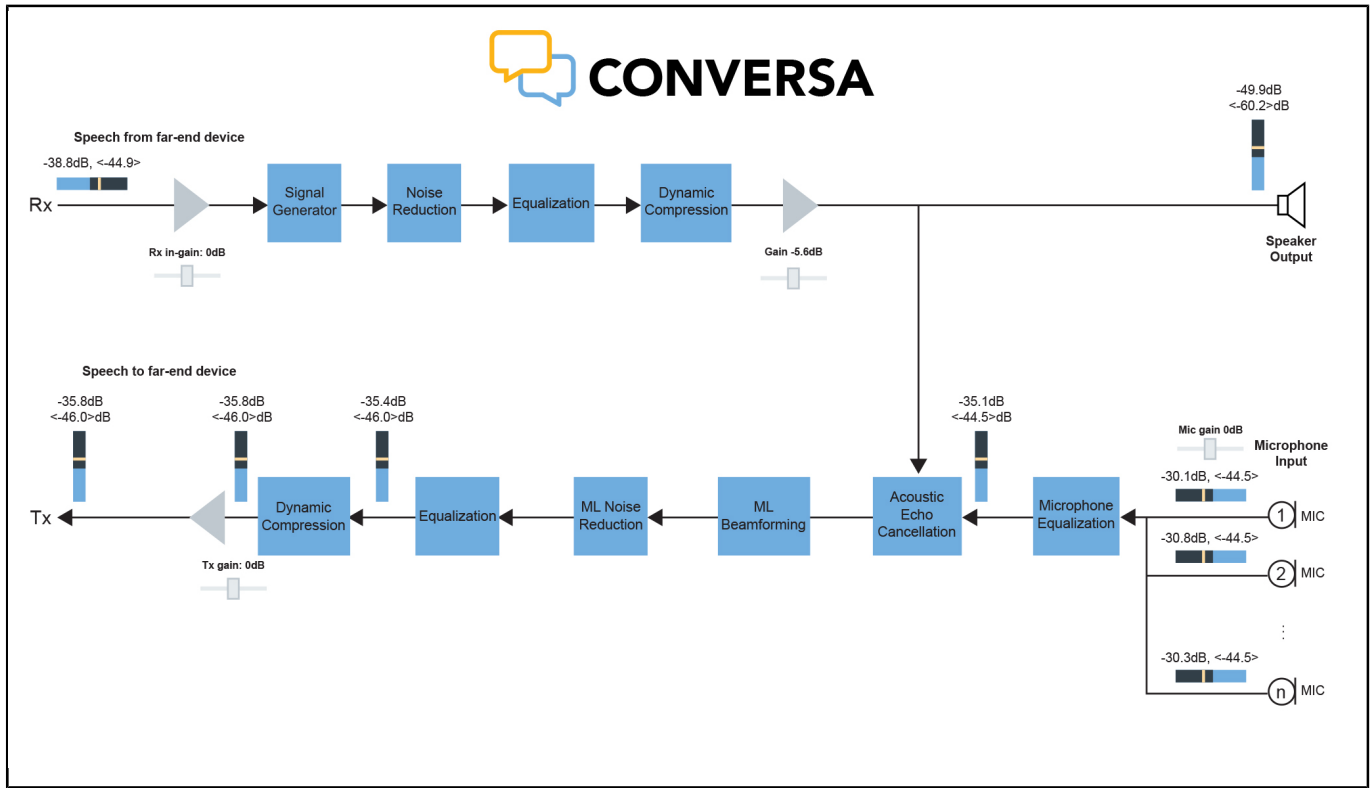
CONVERSA

Speech from far-end device

-38.8dB, <-44.9>

Rx

Rx in-gain: 0dB

Signal Generator

Noise Reduction

Equalization

Dynamic Compression

Gain -5.6dB

-49.9dB
<-60.2>dB

Speaker Output

Speech to far-end device

-35.8dB
<-46.0>dB

-35.8dB
<-46.0>dB

-35.4dB
<-46.0>dB

-35.1dB
<-44.5>dB

Mic gain 0dB

Microphone Input

Tx

Tx gain: 0dB

Dynamic Compression

Equalization

ML Noise Reduction

ML Beamforming

Acoustic Echo Cancellation

Microphone Equalization

-30.1dB, <-44.5>

1 MIC

-30.8dB, <-44.5>

2 MIC

⋮

-30.3dB, <-44.5>

n MIC